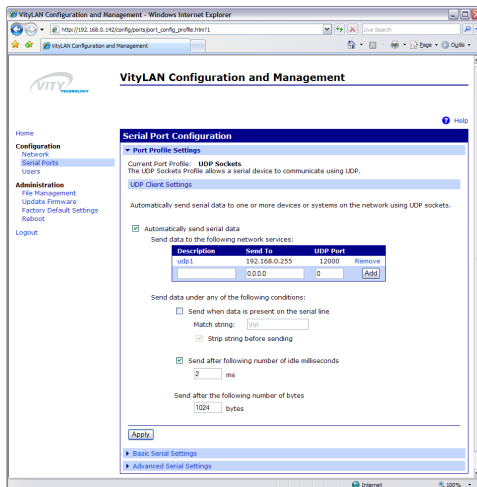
VityLAN Configuration and Management - Windows Internet Explorer

http://192.168.0.142/config/ports/port_config_profile.htm?1

Live Search

VityLAN Configuration and Management

Page ▾ Outils ▾

VITY TECHNOLOGY

VityLAN Configuration and Management

Help

Home

Configuration
Network
Serial Ports
Users

Administration
File Management
Update Firmware
Factory Default Settings
Reboot

Logout

Serial Port Configuration

▼ Port Profile Settings

Current Port Profile: UDP Sockets
The UDP Sockets Profile allows a serial device to communicate using UDP.

UDP Client Settings

Automatically send serial data to one or more devices or systems on the network using UDP sockets.

Automatically send serial data

Send data to the following network services:

| Description | Send To | UDP Port | |
|---|---|---|---|
| udp1 | 192.168.0.255 | 12000 | Remove |
| | 0.0.0.0 | 0 | Add |

Send data under any of the following conditions:

Send when data is present on the serial line

Match string: \r\n

Strip string before sending

Send after following number of idle milliseconds

2 ms

Send after the following number of bytes

1024 bytes

Apply

▶ Basic Serial Settings

▶ Advanced Serial Settings

Internet

100%